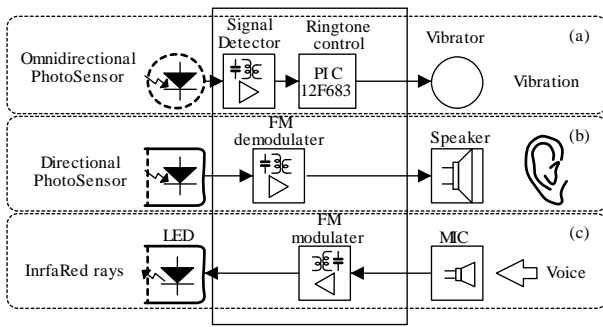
Omnidirectional PhotoSensor

Signal Detector

Ringtone control

PIC 12F683

Vibrator

(a)

Vibration

Directional PhotoSensor

FM demodulater

Speaker

(b)

LED

InfraRed rays

FM modulater

MIC

(c)

Voice